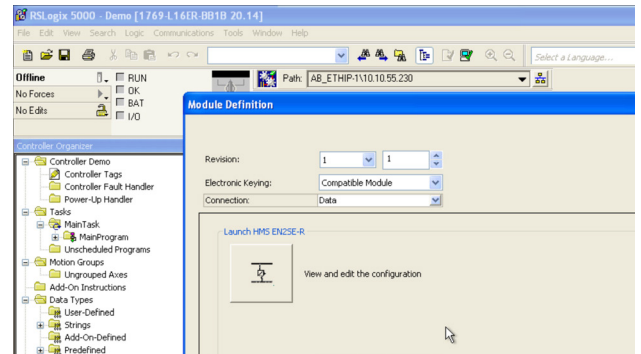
RSLogix 5000 - Demo [1769-L16ER-BB1B 20.14]

File Edit View Search Logic Communications Tools Window Help

Select a Language...

Offline
No Forces
No Edits

RUN
OK
BAT
I/O

Path: AB_ETHIP-1\10.10.55.230

Controller Organizer

Controller Demo
Controller Tags
Controller Fault Handler
Power-Up Handler
Tasks
MainTask
MainProgram
Unscheduled Programs
Motion Groups
Ungrouped Axes
Add-On Instructions
Data Types
User-Defined
Strings
Add-On-Defined
Predefined

Module Definition

Revision: 1 1
Electronic Keying: Compatible Module
Connection: Data

Launch HMS EN2SE-R

View and edit the configuration